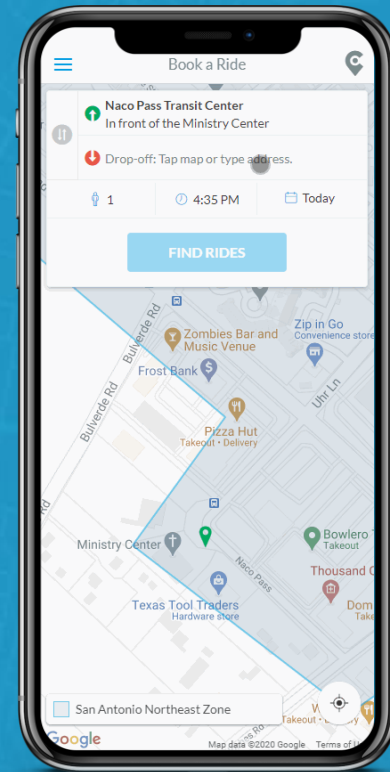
Book a Ride

Naco Pass Transit Center
In front of the Ministry Center

Drop-off: Tap map or type address.

1
4:35 PM
Today

FIND RIDES

Bulverde Rd
Bulverde Rd
Bulverde Rd
Zombies Bar and Music Venue
Zip in Go
Convenience store
Frost Bank
Uhr Ln
Pizza Hut
Takeout · Delivery
Ministry Center
Naco Pass
Bowlero T
Takeout
Thousand O
Texas Tool Traders
Hardware store
Dom
W
Takeout

San Antonio Northeast Zone

Google
Map data ©2020 Google Terms of U